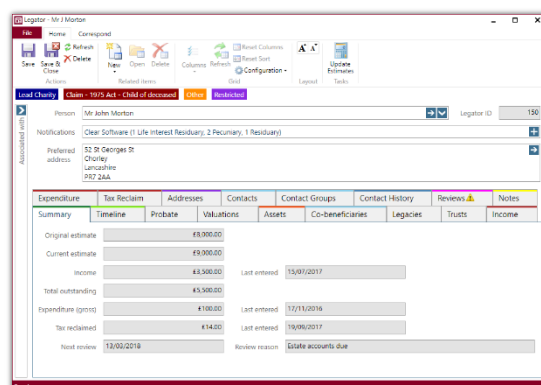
Legator - Mr J Morton

File Home Correspond

Save Save & Close Refresh Delete
Actions

New Open Delete
Related items

Columns Refresh Reset Columns Reset Sort Configuration
Grid

Layout

Update Estimates
Tasks

Lead Charity Claim - 1975 Act - Child of deceased Other Restricted

Associated with

Person Mr John Morton

Legator ID 150

Notifications Clear Software (1 Life Interest Residuary, 2 Pecuniary, 1 Residuary)

Preferred address 52 St Georges St
Chorley
Lancashire
PR7 2AA

Expenditure | Tax Reclaim | Addresses | Contacts | Contact Groups | Contact History | Reviews | Notes

Summary | Timeline | Probate | Valuations | Assets | Co-beneficiaries | Legacies | Trusts | Income

Original estimate £8,000.00

Current estimate £9,000.00

Income £3,500.00 Last entered 13/07/2017

Total outstanding £5,500.00

Expenditure (gross) £100.00 Last entered 17/11/2016

Tax reclaimed £14.00 Last entered 19/09/2017

Next review 13/03/2018 Review reason Estate accounts due